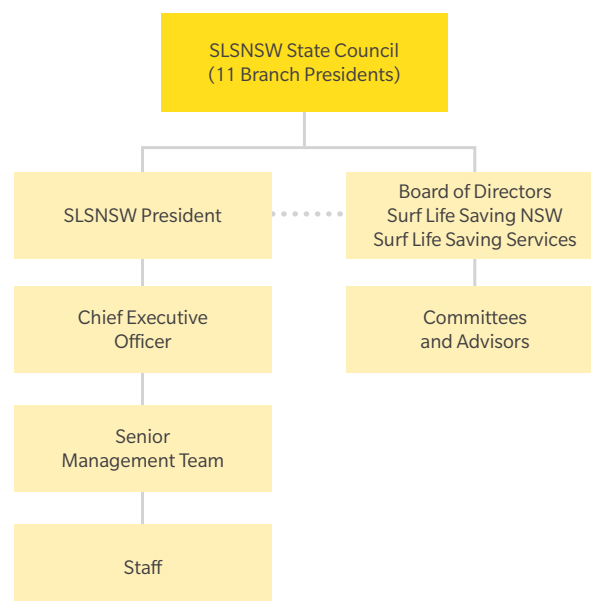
SLSNSW State Council
(11 Branch Presidents)

SLSNSW President

Chief Executive Officer

Senior Management Team

Staff

Board of Directors
Surf Life Saving NSW
Surf Life Saving Services

Committees and Advisors